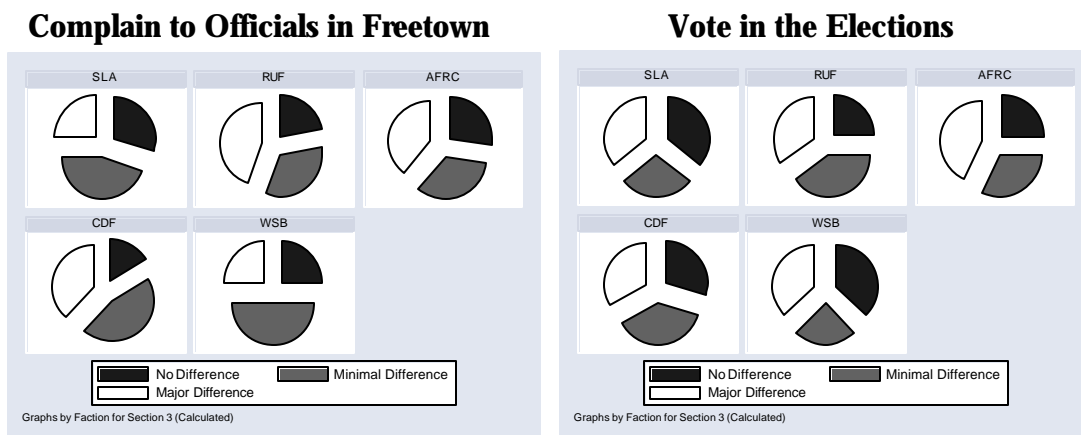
Complain to Officials in Freetown

SLA

RUF

AFRC

CDF

WSB

No Difference
Minimal Difference
Major Difference

Graphs by Faction for Section 3 (Calculated)

Vote in the Elections

SLA

RUF

AFRC

CDF

WSB

No Difference
Minimal Difference
Major Difference

Graphs by Faction for Section 3 (Calculated)